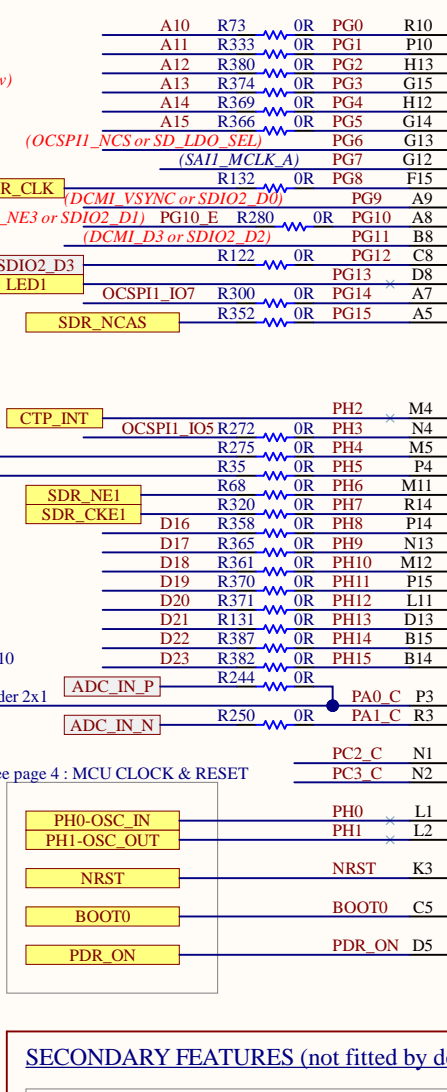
A10 R73 0R PG0 R10
A11 R333 0R PG1 P10
w) A12 R380 0R PG2 H13
A13 R374 0R PG3 G15
A14 R369 0R PG4 H12
A15 R366 0R PG5 G14
(OCSPI1_NCS or SD_LDO_SEL) PG6 G13
(SAI1_MCLK_A) PG7 G12
R_CLK R132 0R PG8 F15
(DCMI_VSYNC or SDIO2_D0) PG9 A9
_NE3 or SDIO2_D1) PG10_E R280 0R PG10 A8
(DCMI_D3 or SDIO2_D2) PG11 B8
SDIO2_D3 R122 0R PG12 C8
LED1 PG13 D8
OCSPI1_IO7 R300 0R PG14 A7
SDR_NCAS R352 0R PG15 A5

CTP_INT PH2 M4
OCSPI1_IO5 R272 0R PH3 N4
R275 0R PH4 M5
R35 0R PH5 P4
SDR_NE1 R68 0R PH6 M11
SDR_CKE1 R320 0R PH7 R14
D16 R358 0R PH8 P14
D17 R365 0R PH9 N13
D18 R361 0R PH10 M12
D19 R370 0R PH11 P15
D20 R371 0R PH12 L11
D21 R131 0R PH13 D13
D22 R387 0R PH14 B15
10 D23 R382 0R PH15 B14
ADC_IN_P R244 0R
der 2x1 PA0_C P3
ADC_IN_N R250 0R PA1_C R3
PC2_C N1
e page 4 : MCU CLOCK & RESET PC3_C N2
PH0-OSC_IN PH0 L1
PH1-OSC_OUT PH1 L2
NRST NRST K3
BOOT0 BOOT0 C5
PDR_ON PDR_ON D5

SECONDARY FEATURES (not fitted by de